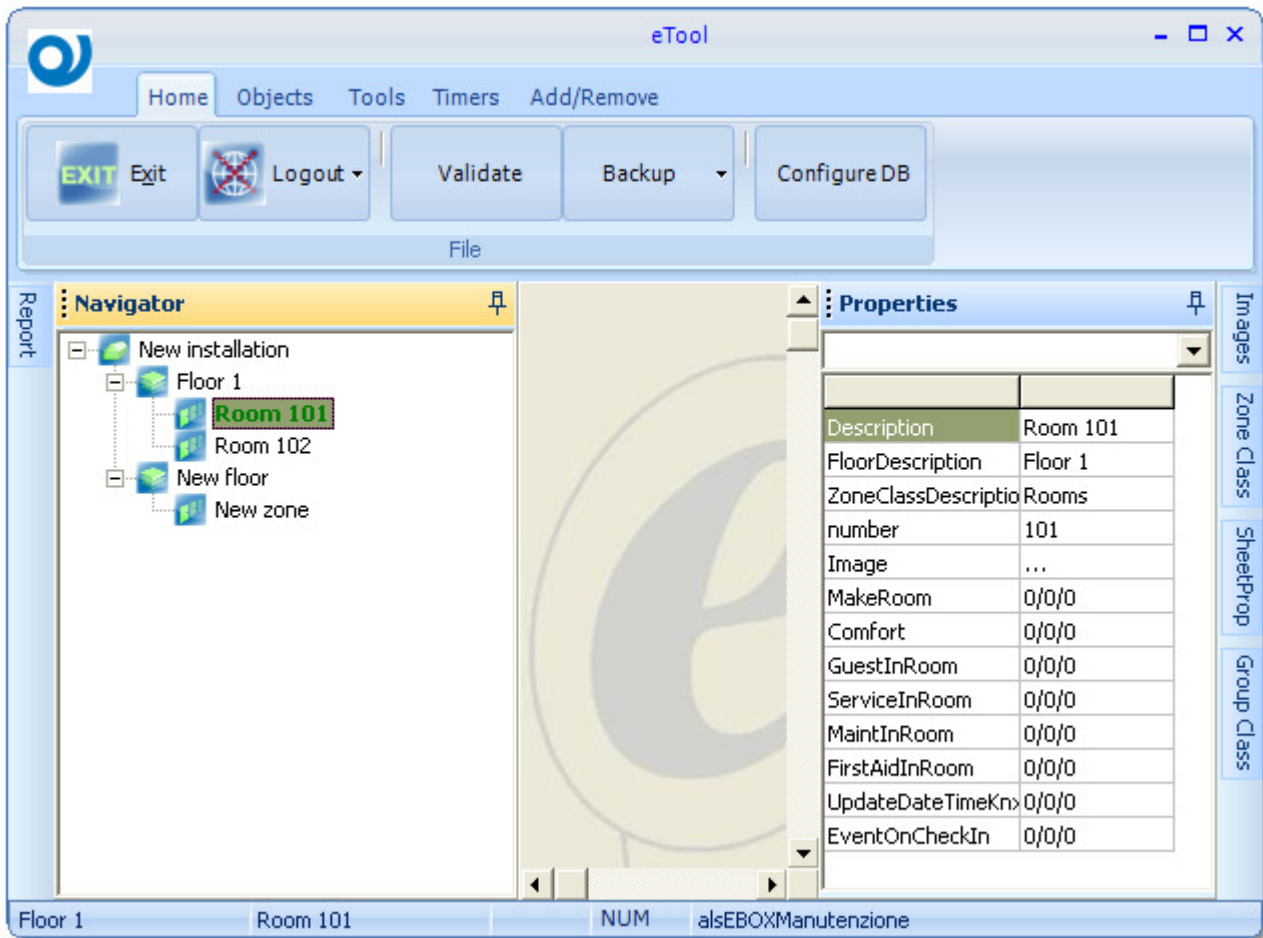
eTool

Home Objects Tools Timers Add/Remove

EXIT Exit
Logout
Validate
Backup
Configure DB
File

Report

Navigator

New installation
Floor 1
Room 101
Room 102
New floor
New zone

Properties

| | |
|---|---|
| Description | Room 101 |
| FloorDescription | Floor 1 |
| ZoneClassDescriptio | Rooms |
| number | 101 |
| Image | ... |
| MakeRoom | 0/0/0 |
| Comfort | 0/0/0 |
| GuestInRoom | 0/0/0 |
| ServiceInRoom | 0/0/0 |
| MaintInRoom | 0/0/0 |
| FirstAidInRoom | 0/0/0 |
| UpdateDateTimeKn› | 0/0/0 |
| EventOnCheckIn | 0/0/0 |

Images
Zone Class
SheetProp
Group Class

Floor 1 Room 101 NUM alsEBOXManutenzione